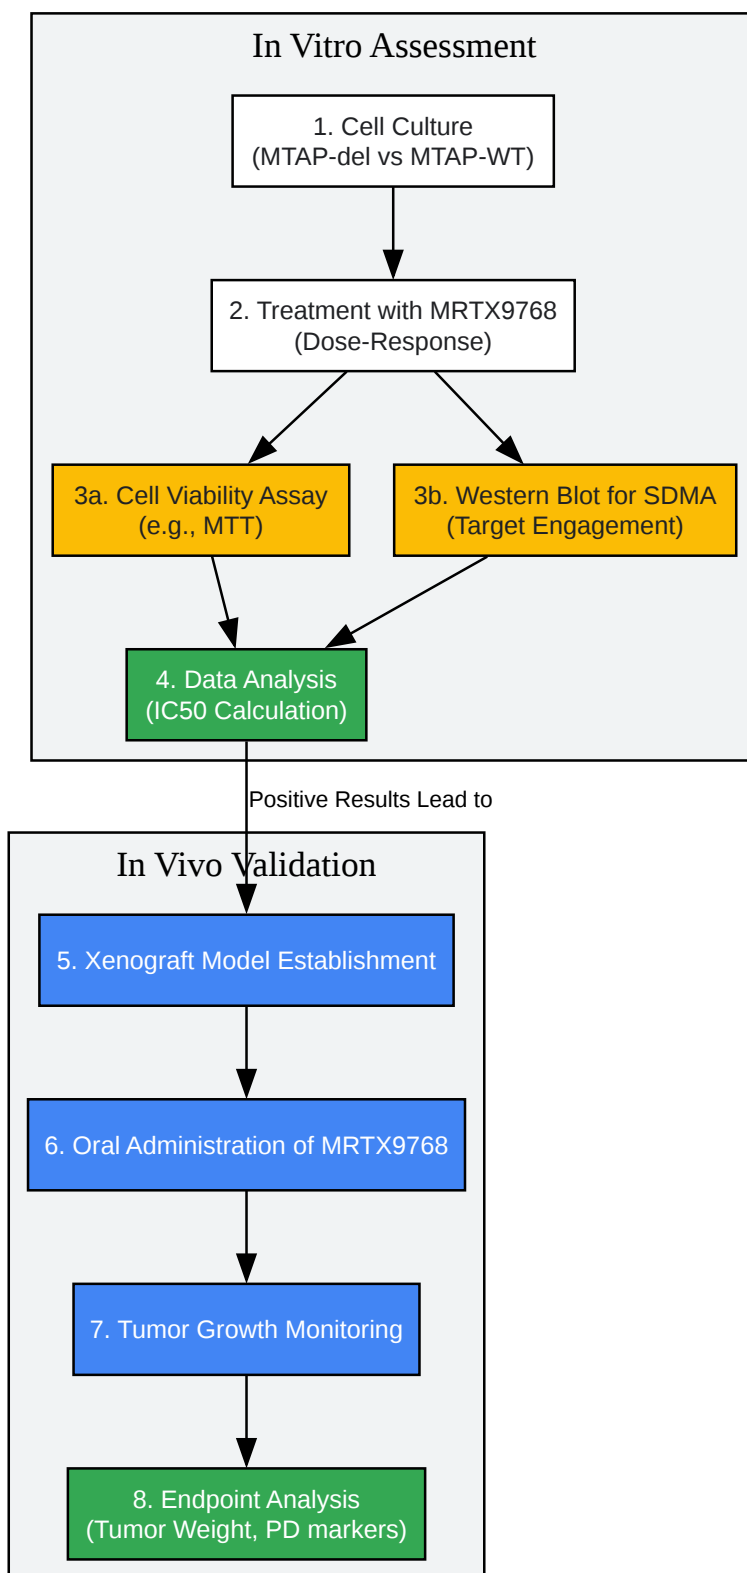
In Vitro Assessment

1. Cell Culture
(MTAP-del vs MTAP-WT)

2. Treatment with MRTX9768
(Dose-Response)

3a. Cell Viability Assay
(e.g., MTT)

3b. Western Blot for SDMA
(Target Engagement)

4. Data Analysis
(IC50 Calculation)

Positive Results Lead to

In Vivo Validation

5. Xenograft Model Establishment

6. Oral Administration of MRTX9768

7. Tumor Growth Monitoring

8. Endpoint Analysis
(Tumor Weight, PD markers)